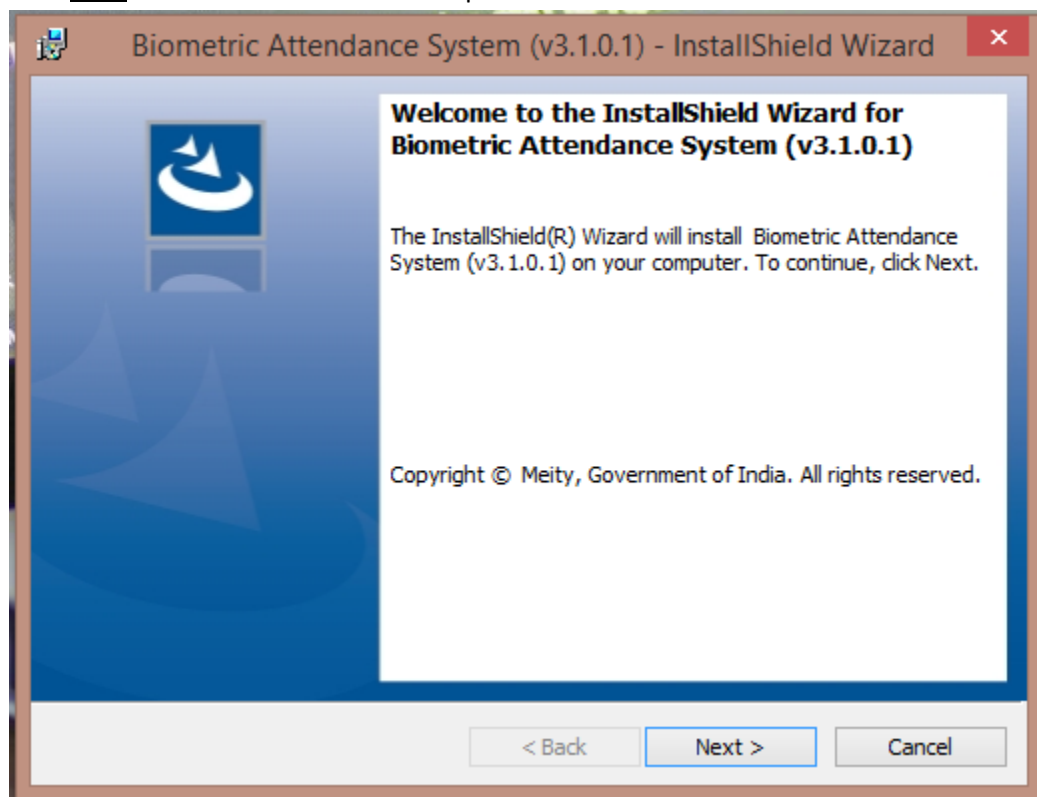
Biometric Attendance System (v3.1.0.1) - InstallShield Wizard

Welcome to the InstallShield Wizard for Biometric Attendance System (v3.1.0.1)

The InstallShield(R) Wizard will install Biometric Attendance System (v3.1.0.1) on your computer. To continue, click Next.

Copyright © Meity, Government of India. All rights reserved.

< Back
Next >
Cancel